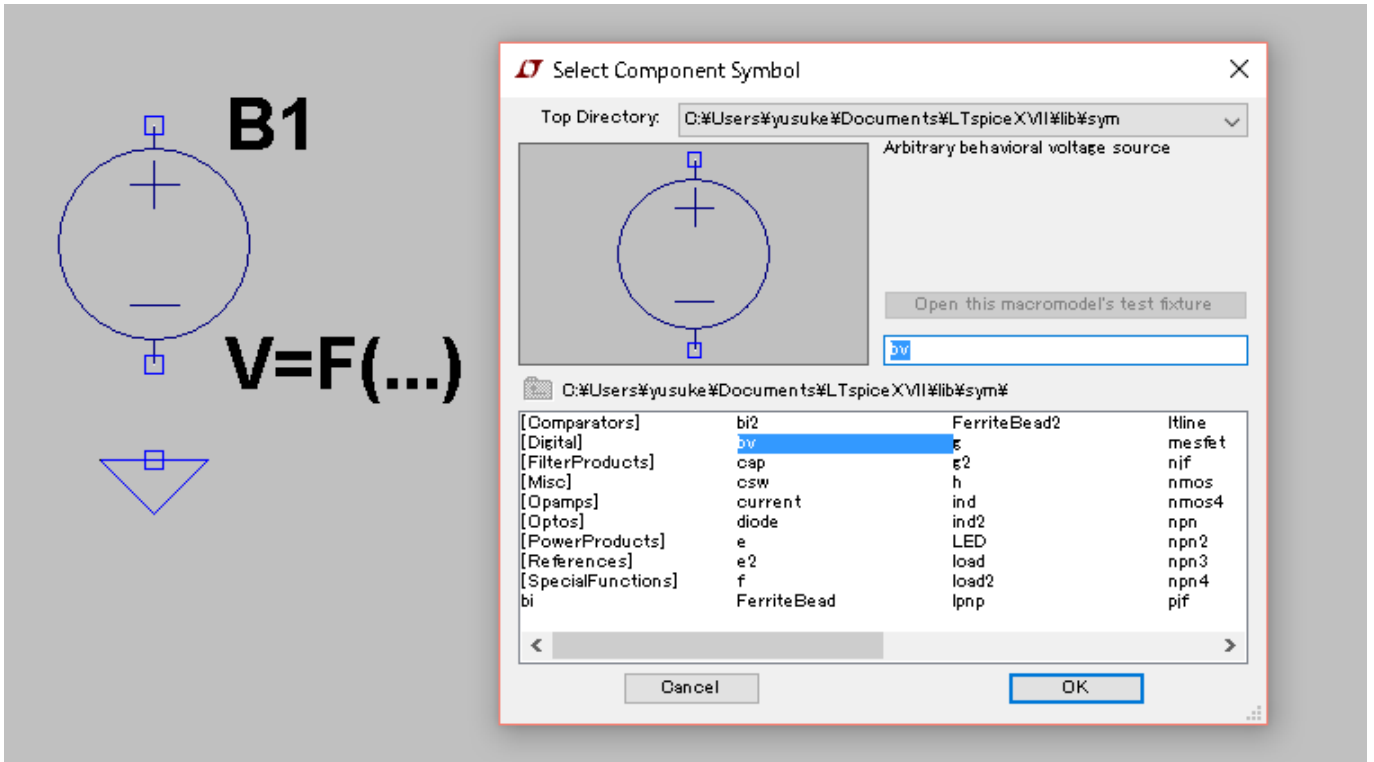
B1

V=F(...)

Select Component Symbol

Top Directory: C:¥Users¥yusuke¥Documents¥LTspiceXVII¥lib¥sym

Arbitrary behavioral voltage source

Open this macromodel's test fixture

bv

C:¥Users¥yusuke¥Documents¥LTspiceXVII¥lib¥sym¥

| | | | |
|---|---|---|---|
| [Comparators] | bi2 | FerriteBead2 | ltline |
| [Digital] | bv | g | mesfet |
| [FilterProducts] | cap | g2 | njf |
| [Misc] | csw | h | nmos |
| [Opamps] | current | ind | nmos4 |
| [Optos] | diode | ind2 | npn |
| [PowerProducts] | e | LED | npn2 |
| [References] | e2 | load | npn3 |
| [SpecialFunctions] | f | load2 | npn4 |
| bi | FerriteBead | lpnp | pjf |

Cancel

OK